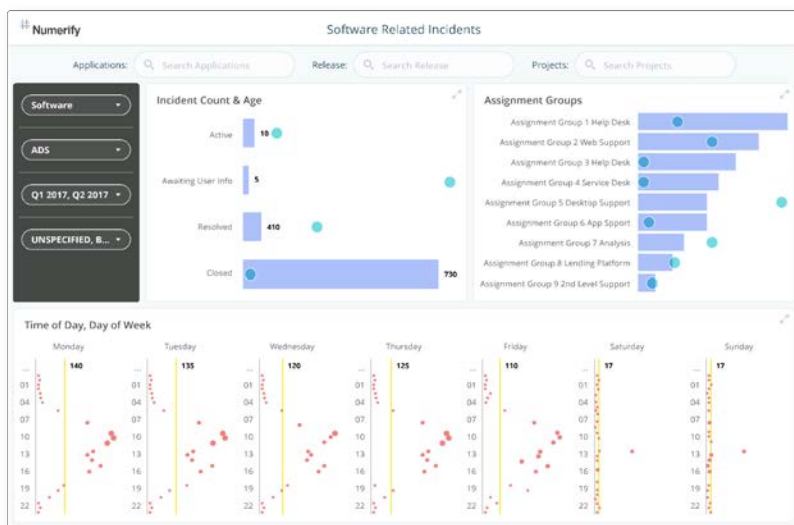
Numerify

Software Related Incidents

Applications: Search Applications
Release: Search Release
Projects: Search Projects

Software
ADS
Q1 2017, Q2 2017
UNSPECIFIED, B...

Incident Count & Age

Active 10
Awaiting User Info 5
Resolved 410
Closed 730

Assignment Groups

Assignment Group 1 Help Desk
Assignment Group 2 Web Support
Assignment Group 3 Help Desk
Assignment Group 4 Service Desk
Assignment Group 5 Desktop Support
Assignment Group 6 App Spport
Assignment Group 7 Analysis
Assignment Group 8 Lending Platform
Assignment Group 9 2nd Level Support

Time of Day, Day of Week

| | Monday | Tuesday | Wednesday | Thursday | Friday | Saturday | Sunday |
|---|---|---|---|---|---|---|---|
| | 140 | 135 | 120 | 125 | 110 | 17 | 17 |

01
04
07
10
13
16
19
22